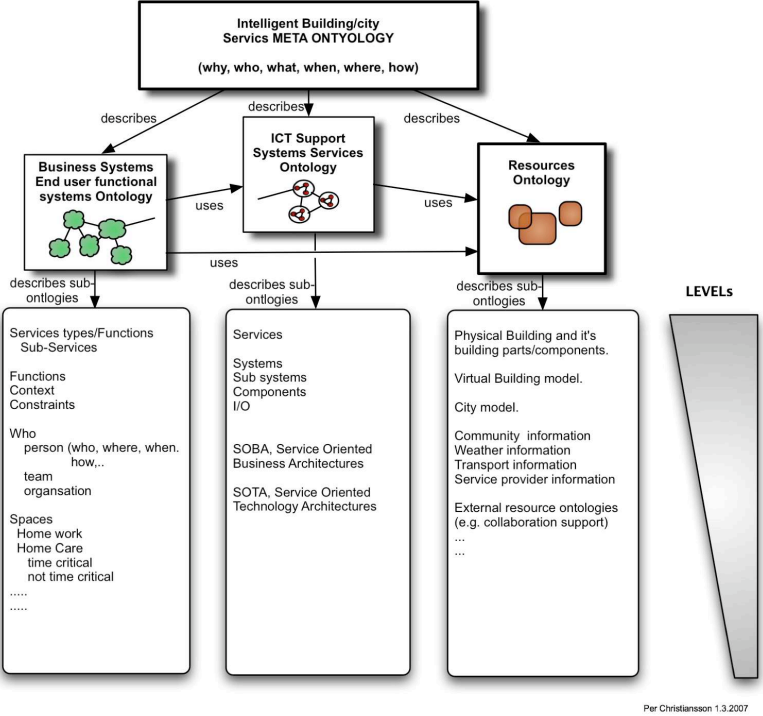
Intelligent Building/city
Servics META ONTYOLOGY

(why, who, what, when, where, how)

describes

describes

describes

Business Systems
End user functional
systems Ontology

ICT Support
Systems Services
Ontology

Resources
Ontology

uses

uses

uses

describes sub-ontlogies

describes sub-ontlogies

describes sub-ontlogies

LEVELs

Services types/Functions
Sub-Services

Functions
Context
Constraints

Who
person (who, where, when. how,..
team
organsation

Spaces
Home work
Home Care
time critical
not time critical
.....
.....

Services

Systems
Sub systems
Components
I/O

SOBA, Service Oriented Business Architectures

SOTA, Service Oriented Technology Architectures

Physical Building and it's building parts/components.

Virtual Building model.

City model.

Community information
Weather information
Transport information
Service provider information

External resource ontologies (e.g. collaboration support)
...
...

Per Christiansson 1.3.2007